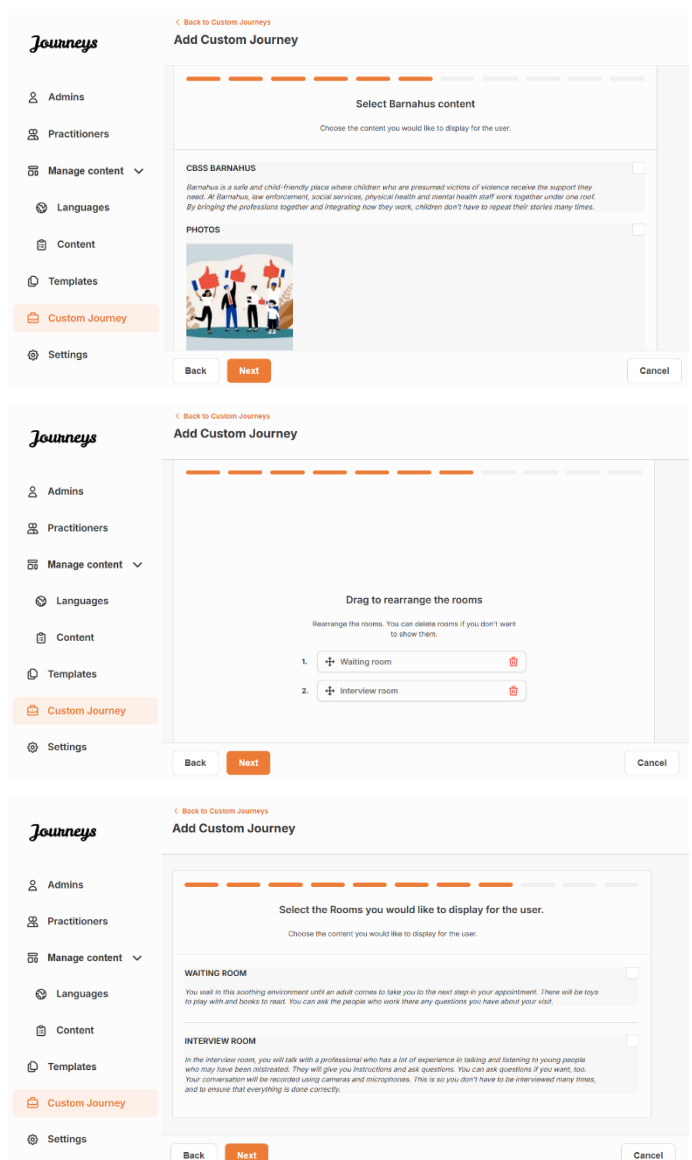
Journeys

Admins
Practitioners
Manage content
Languages
Content
Templates
Custom Journey
Settings

< Back to Custom Journeys
Add Custom Journey

Select Barnahus content

Choose the content you would like to display for the user.

CBSS BARNAHUS

Barnahus is a safe and child-friendly place where children who are presumed victims of violence receive the support they need. At Barnahus, law enforcement, social services, physical health and mental health staff work together under one roof. By bringing the professions together and integrating how they work, children don't have to repeat their stories many times.

PHOTOS

Back
Next
Cancel

Journeys

Admins
Practitioners
Manage content
Languages
Content
Templates
Custom Journey
Settings

< Back to Custom Journeys
Add Custom Journey

Drag to rearrange the rooms

Rearrange the rooms. You can delete rooms if you don't want to show them.

1. Waiting room
2. Interview room

Back
Next
Cancel

Journeys

Admins
Practitioners
Manage content
Languages
Content
Templates
Custom Journey
Settings

< Back to Custom Journeys
Add Custom Journey

Select the Rooms you would like to display for the user.

Choose the content you would like to display for the user.

WAITING ROOM

You wait in this soothing environment until an adult comes to take you to the next step in your appointment. There will be toys to play with and books to read. You can ask the people who work there any questions you have about your visit.

INTERVIEW ROOM

In the Interview room, you will talk with a professional who has a lot of experience in talking and listening to young people who may have been mistreated. They will give you instructions and ask questions. You can ask questions if you want, too. Your conversation will be recorded using cameras and microphones. This is so you don't have to be interviewed many times, and to ensure that everything is done correctly.

Back
Next
Cancel